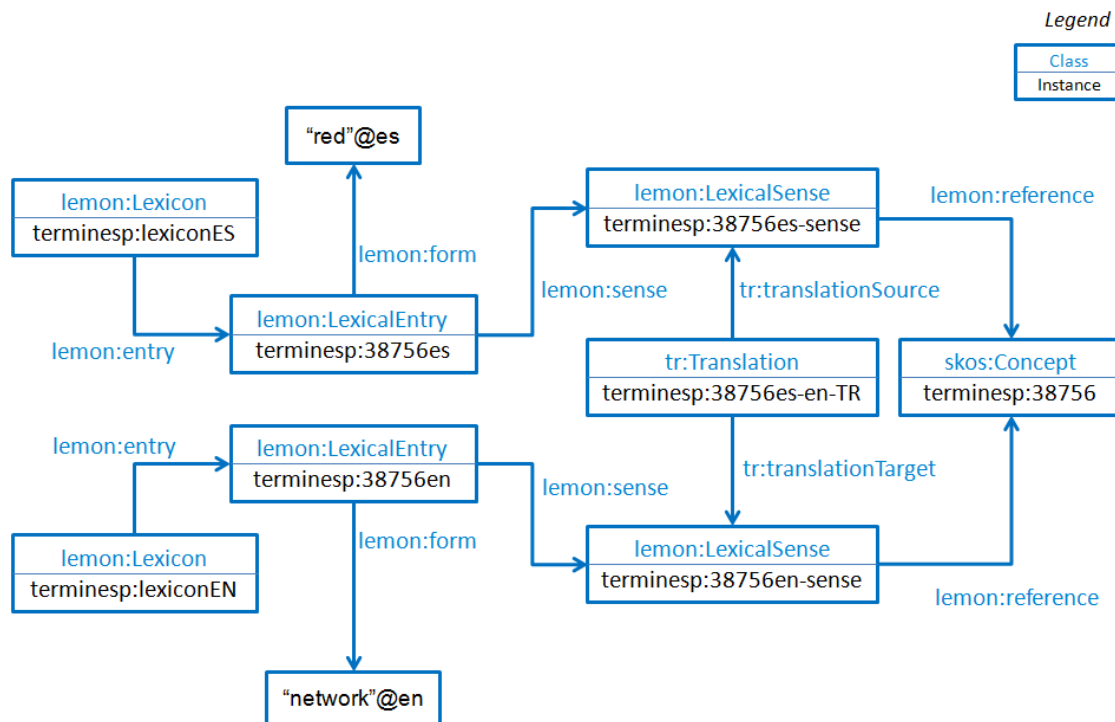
Legend
Class
Instance

"red"@es

lemon:Lexicon
terminesp:lexiconES

lemon:form

lemon:entry

lemon:LexicalEntry
terminesp:38756es

lemon:sense

lemon:LexicalSense
terminesp:38756es-sense

lemon:reference

tr:translationSource

tr:Translation
terminesp:38756es-en-TR

skos:Concept
terminesp:38756

lemon:entry

lemon:LexicalEntry
terminesp:38756en

tr:translationTarget

lemon:sense

lemon:Lexicon
terminesp:lexiconEN

lemon:form

lemon:LexicalSense
terminesp:38756en-sense

lemon:reference

"network"@en